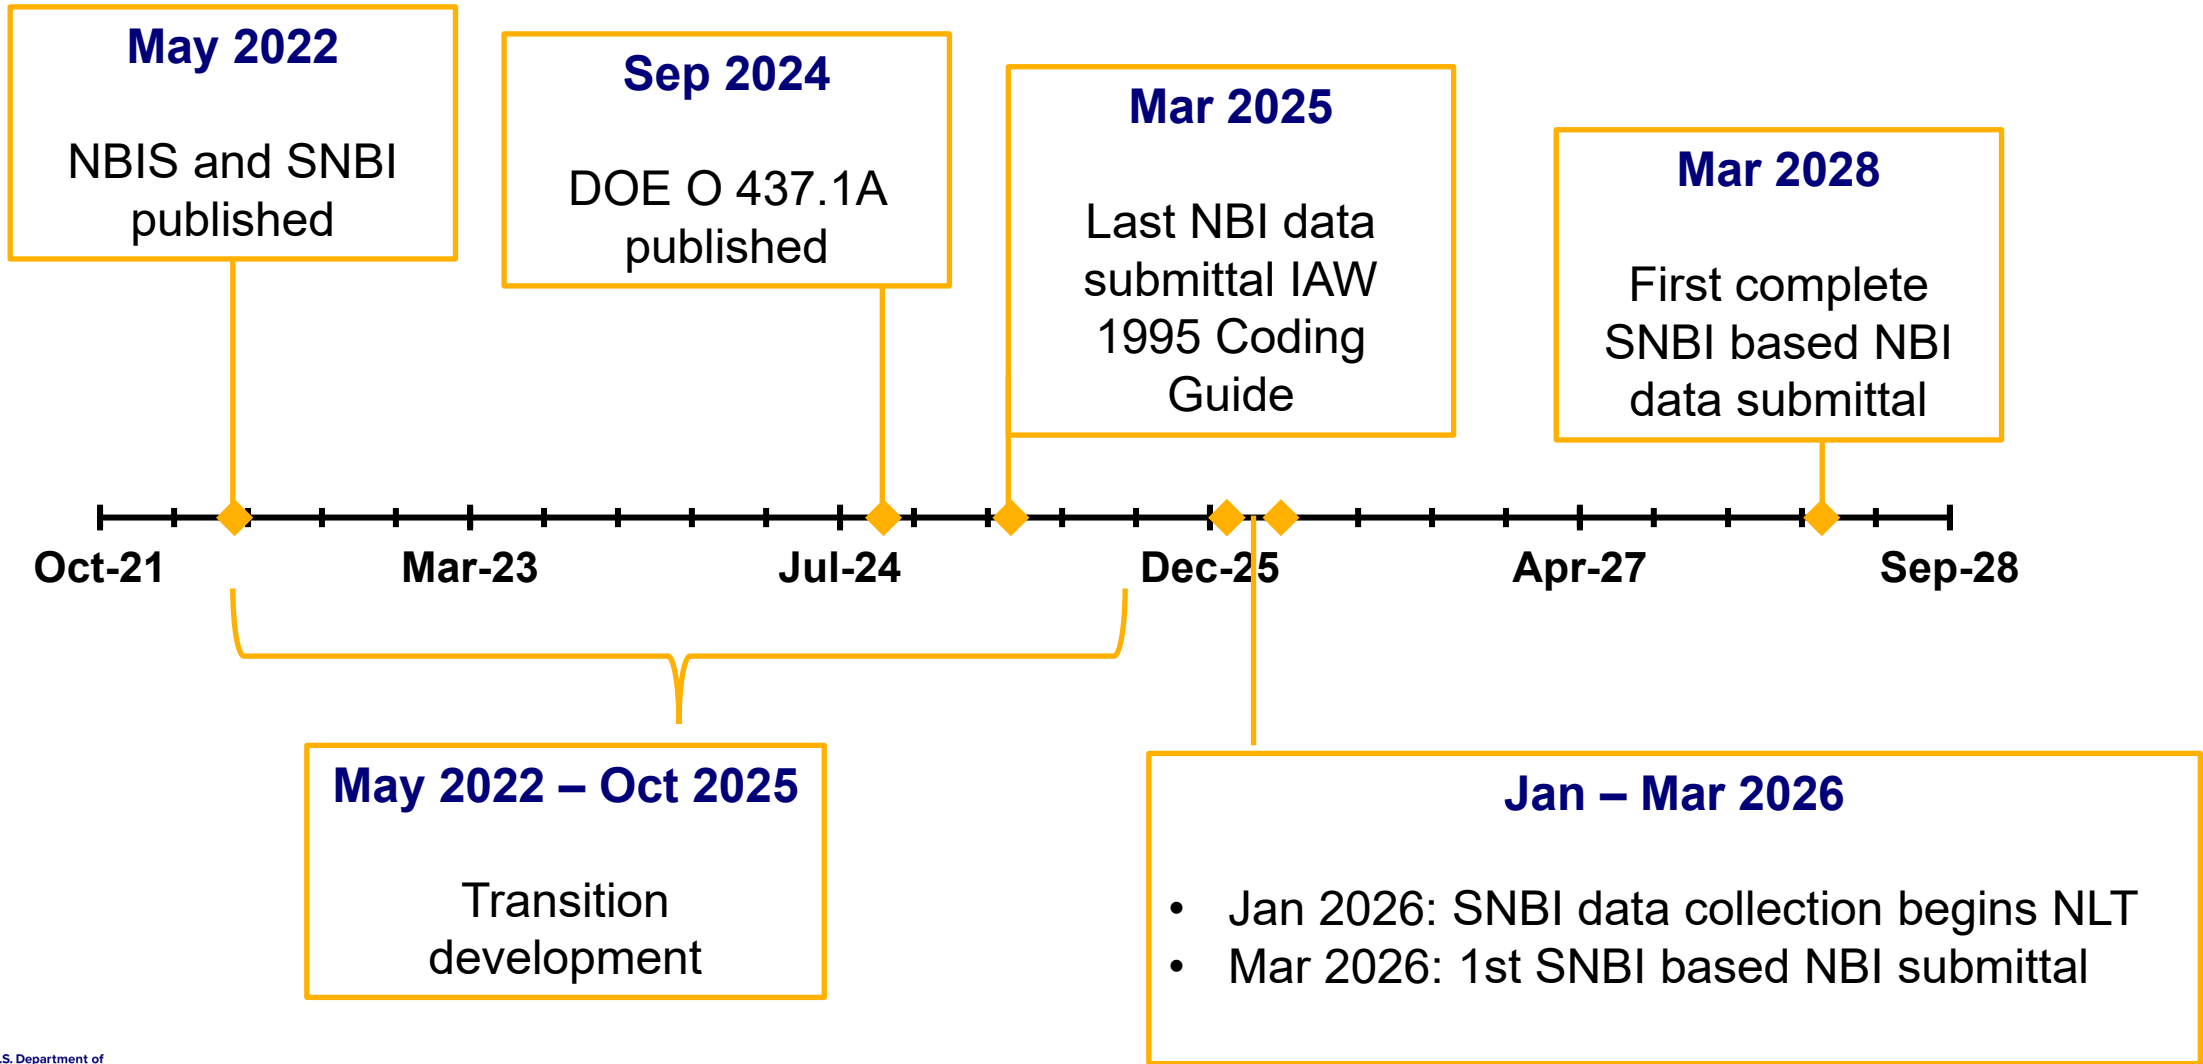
May 2022

NBIS and SNBI published

Sep 2024

DOE O 437.1A published

Mar 2025

Last NBI data submittal IAW 1995 Coding Guide

Mar 2028

First complete SNBI based NBI data submittal

Oct-21

Mar-23

Jul-24

Dec-25

Apr-27

Sep-28

May 2022 – Oct 2025

Transition development

Jan – Mar 2026

- Jan 2026: SNBI data collection begins NLT
- Mar 2026: 1st SNBI based NBI submittal

S. Department of